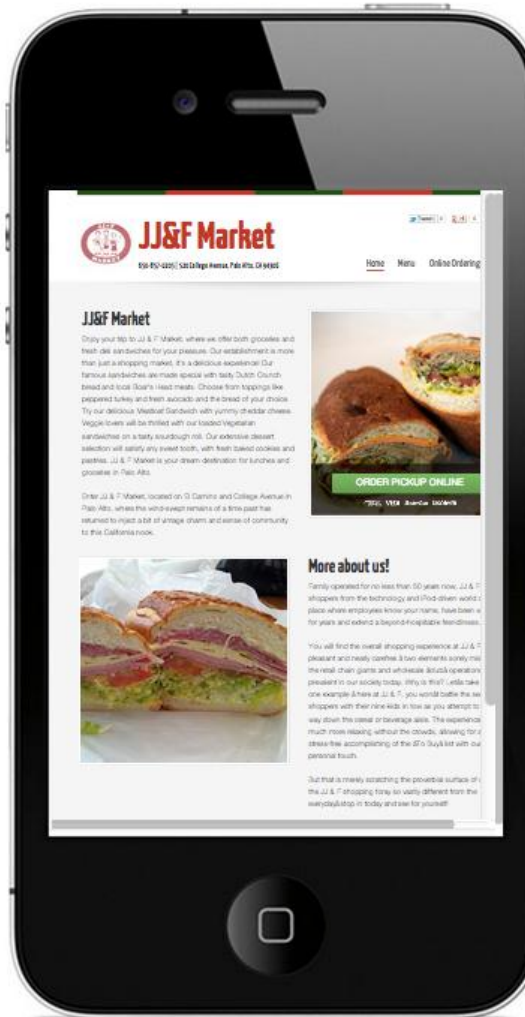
JJ&F Market

650-857-0305 | 520 College Avenue, Palo Alto, CA 94306

Tweet

Home Menu Online Ordering

JJ&F Market

Enjoy your trip to JJ & F Market, where we offer both groceries and fresh deli sandwiches for your pleasure. Our establishment is more than just a shopping market, it's a delicious experience! Our famous sandwiches are made special with tasty Dutch Crunch bread and local Boar's Head meats. Choose from toppings like peppered turkey and fresh avocado and the bread of your choice. Try our delicious Meatloaf Sandwich with yummy cheddar cheese. Veggie lovers will be thrilled with our loaded Vegetarian sandwiches on a tasty sourdough roll. Our extensive dessert selection will satisfy any sweet tooth, with fresh baked cookies and pastries. JJ & F Market is your dream destination for lunches and groceries in Palo Alto.

Order JJ & F Market, located on El Camino and College Avenue in Palo Alto, where the wind-swept remains of a time past has returned to inject a bit of vintage charm and sense of community to this California nook.

ORDER PICKUP ONLINE

More about us!

Family operated for no less than 50 years now, JJ & F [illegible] shoppers from the technology and iPod-driven world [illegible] place where employees know your name, have been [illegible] for years and extend a beyond-hospitable friendliness.

You will find the overall shopping experience at JJ & F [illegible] pleasant and neatly carefree à two elements sorely mis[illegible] the retail chain giants and wholesale à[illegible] operation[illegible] prevalent in our society today. Why is this? Let's take one example à here at JJ & F, you would battle the se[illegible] shoppers with their nine kids in tow as you attempt to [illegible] way down the cereal or beverage aisle. The experience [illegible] much more relaxing without the crowds, allowing for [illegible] stress-free accomplishing of the ☺To Do☺ list with our personal touch.

But that is merely scratching the proverbial surface of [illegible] the JJ & F shopping foray so vastly different from the everyday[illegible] stop in today and see for yourself!